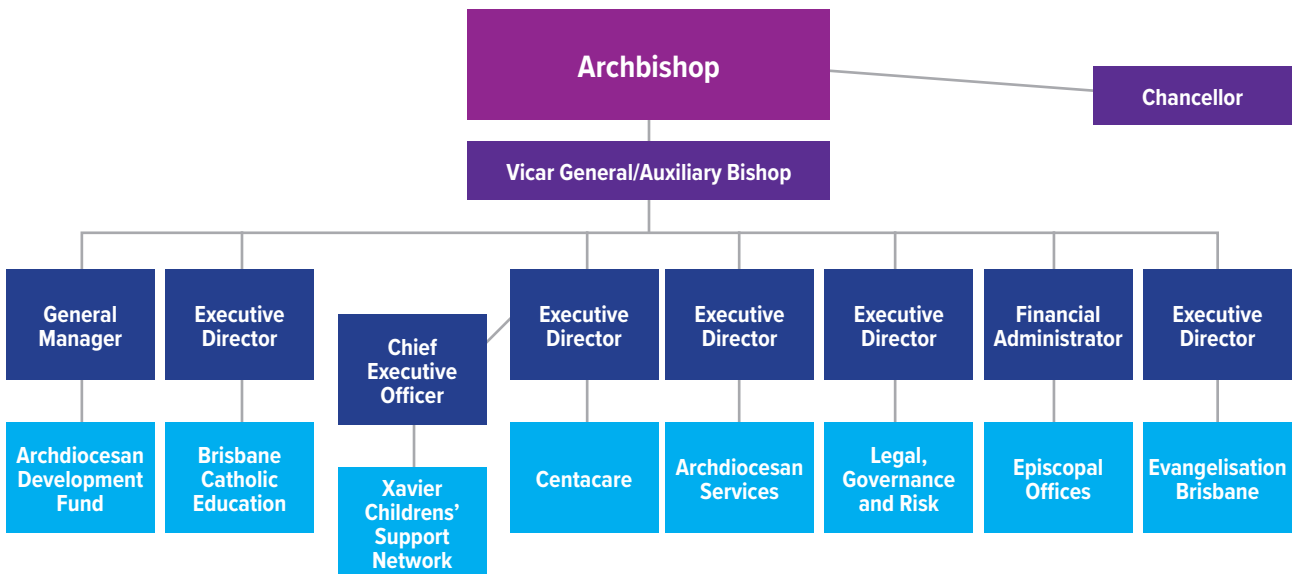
Archbishop

Chancellor

Vicar General/Auxiliary Bishop

General Manager

Archdiocesan Development Fund

Executive Director

Brisbane Catholic Education

Chief Executive Officer

Xavier Childrens' Support Network

Executive Director

Centacare

Executive Director

Archdiocesan Services

Executive Director

Legal, Governance and Risk

Financial Administrator

Episcopal Offices

Executive Director

Evangelisation Brisbane